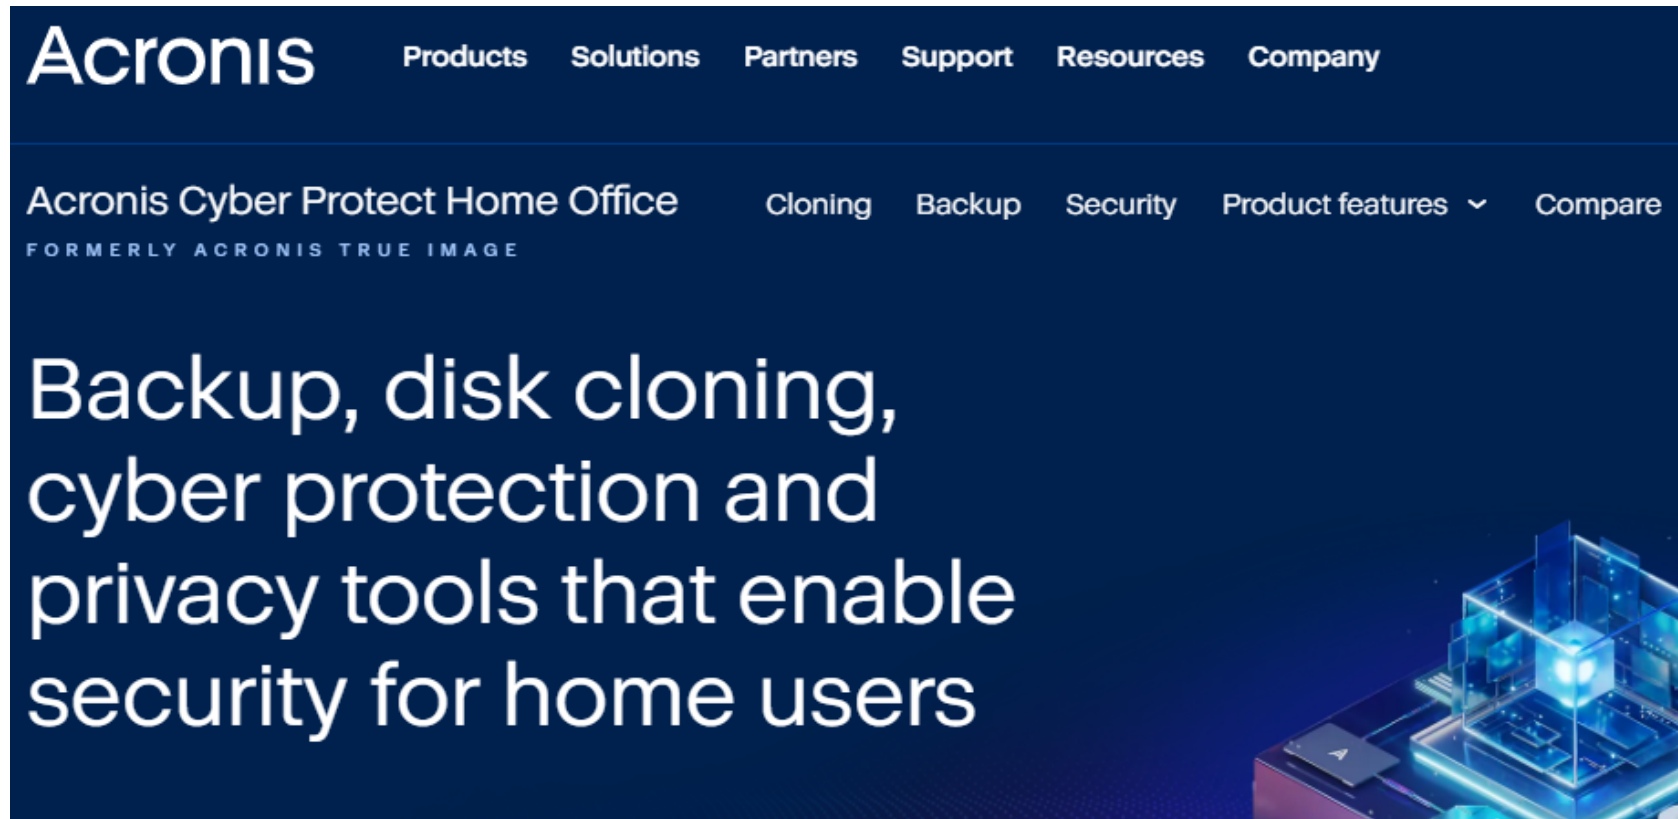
Acronis

Products Solutions Partners Support Resources Company

Acronis Cyber Protect Home Office

FORMERLY ACRONIS TRUE IMAGE

Cloning Backup Security Product features Compare

Backup, disk cloning, cyber protection and privacy tools that enable security for home users